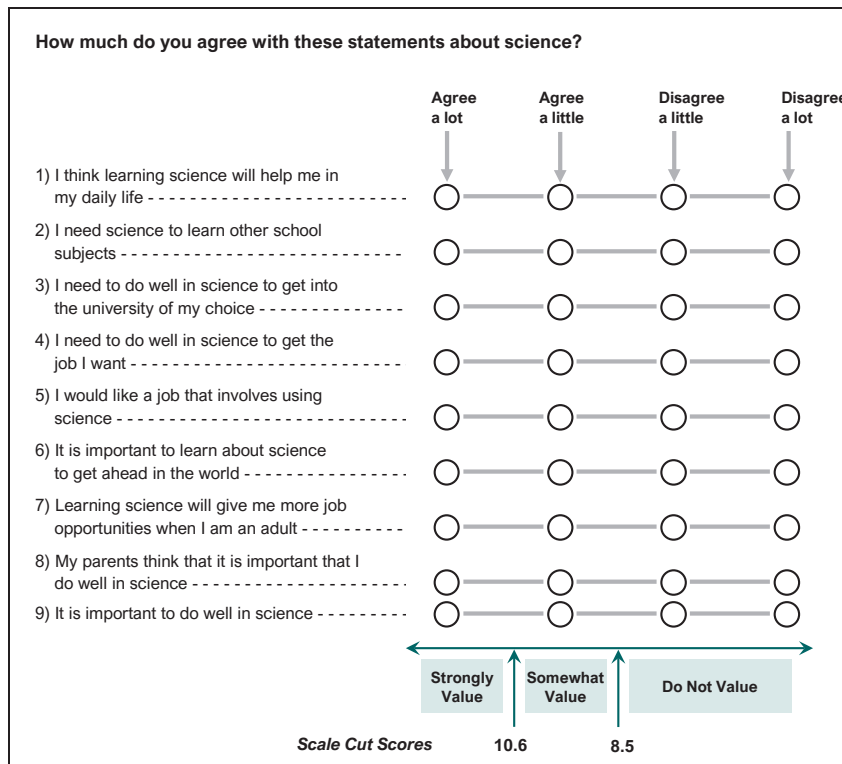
How much do you agree with these statements about science?

| | Agree a lot | Agree a little | Disagree a little | Disagree a lot |
|---|---|---|---|---|
| 1) I think learning science will help me in my daily life | | | | |
| 2) I need science to learn other school subjects | | | | |
| 3) I need to do well in science to get into the university of my choice | | | | |
| 4) I need to do well in science to get the job I want | | | | |
| 5) I would like a job that involves using science | | | | |
| 6) It is important to learn about science to get ahead in the world | | | | |
| 7) Learning science will give me more job opportunities when I am an adult | | | | |
| 8) My parents think that it is important that I do well in science | | | | |
| 9) It is important to do well in science | | | | |

Strongly Value

Somewhat Value

Do Not Value

Scale Cut Scores 10.6 8.5